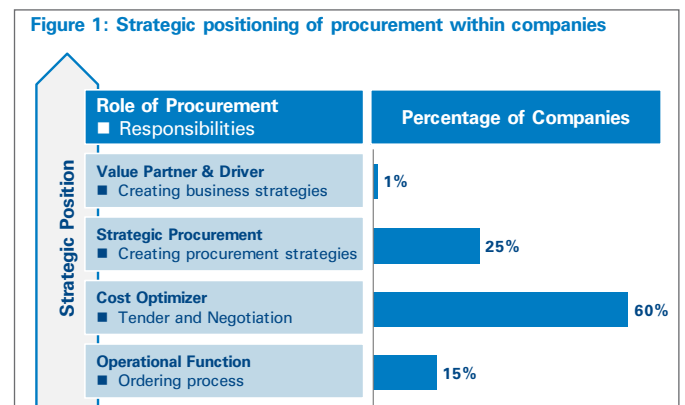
Figure 1: Strategic positioning of procurement within companies

Strategic Position

| Role of Procurement ■ Responsibilities | Percentage of Companies |
|---|---|
| Value Partner & Driver ■ Creating business strategies | 1% |
| Strategic Procurement ■ Creating procurement strategies | 25% |
| Cost Optimizer ■ Tender and Negotiation | 60% |
| Operational Function ■ Ordering process | 15% |